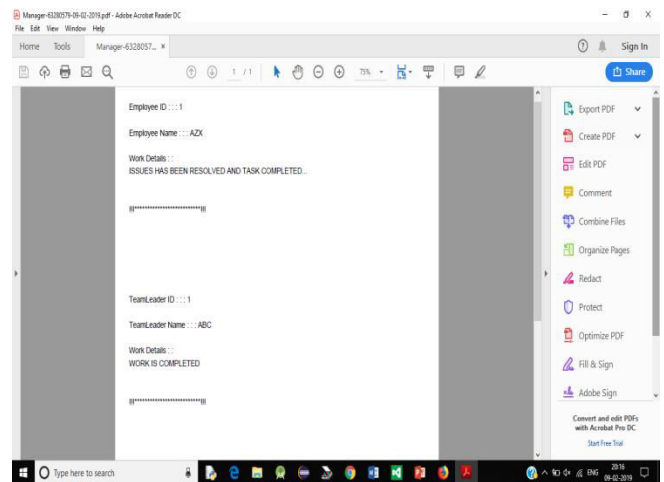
Manager-63280579-09-02-2019.pdf - Adobe Acrobat Reader DC
File Edit View Window Help
Home Tools Manager-6328057... ×
? Sign In
1 / 1 75% Share

Employee ID : : : 1

Employee Name : : : AZX

Work Details : :
ISSUES HAS BEEN RESOLVED AND TASK COMPLETED...

||***************************||

TeamLeader ID : : : 1

TeamLeader Name : : : ABC

Work Details : :
WORK IS COMPLETED

||***************************||

Export PDF
Create PDF
Edit PDF
Comment
Combine Files
Organize Pages
Redact
Protect
Optimize PDF
Fill & Sign
Adobe Sign

Convert and edit PDFs with Acrobat Pro DC
Start Free Trial

Type here to search
ENG 20:16 09-02-2019